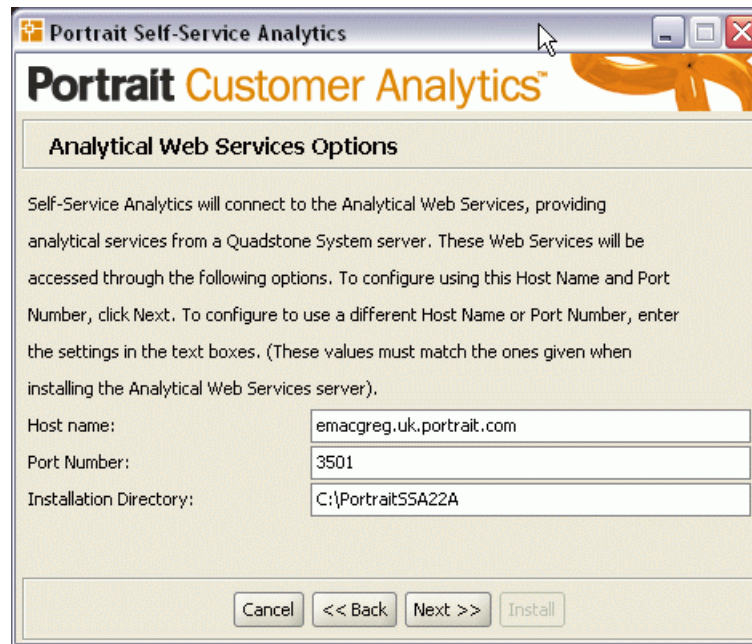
Portrait Self-Service Analytics

Portrait Customer Analytics™

Analytical Web Services Options

Self-Service Analytics will connect to the Analytical Web Services, providing analytical services from a Quadstone System server. These Web Services will be accessed through the following options. To configure using this Host Name and Port Number, click Next. To configure to use a different Host Name or Port Number, enter the settings in the text boxes. (These values must match the ones given when installing the Analytical Web Services server).

Host name: emacgreg.uk.portrait.com
Port Number: 3501
Installation Directory: C:\PortraitSSA22A

Cancel | << Back | Next >> | Install